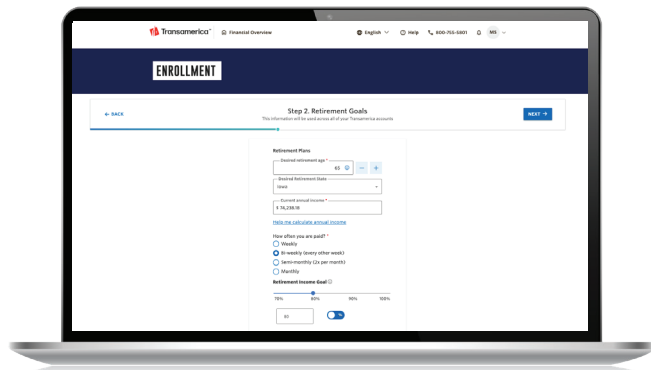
Transamerica
Financial Overview
English
Help
800-755-5801
MS

ENROLLMENT

← BACK
Step 2. Retirement Goals
This information will be used across all of your Transamerica accounts
NEXT →

Retirement Plans

Desired retirement age *
65

Desired Retirement State
Iowa

Current annual income *
$ 76,238.18

Help me calculate annual income

How often you are paid? *
Weekly
Bi-weekly (every other week)
Semi-monthly (2x per month)
Monthly

Retirement Income Goal

70%
80%
90%
100%

80
%